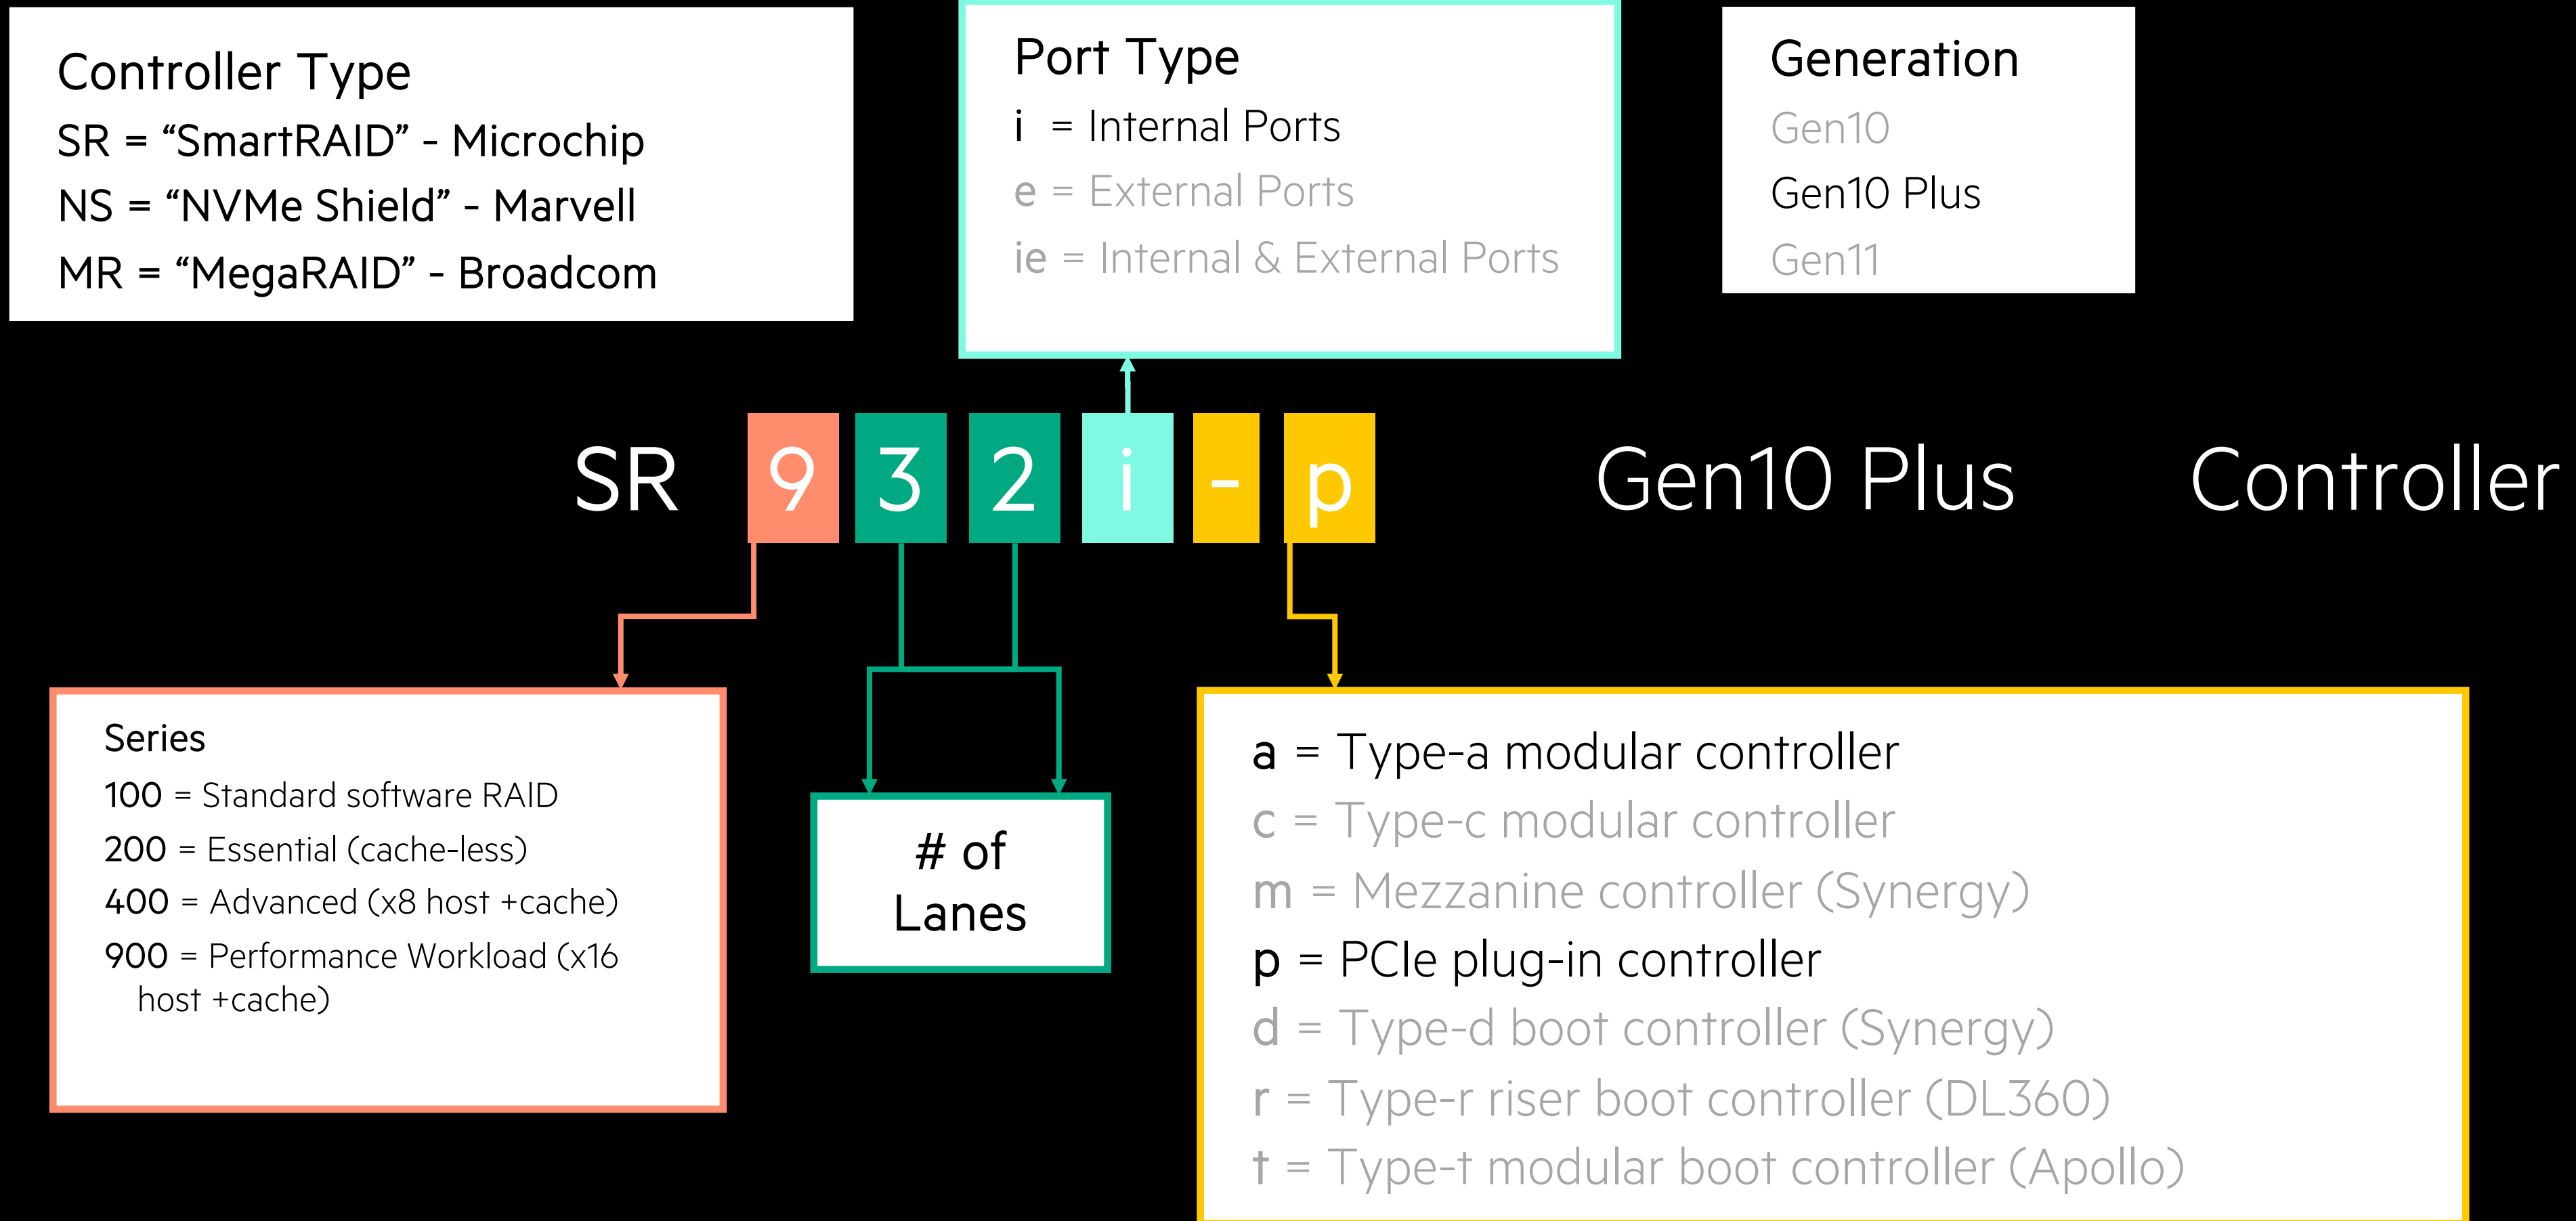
Controller Type
SR = “SmartRAID” - Microchip
NS = “NVMe Shield” - Marvell
MR = “MegaRAID” - Broadcom

Port Type
i = Internal Ports
e = External Ports
ie = Internal & External Ports

Generation
Gen10
Gen10 Plus
Gen11

SR 9 3 2 i - p Gen10 Plus Controller

Series
100 = Standard software RAID
200 = Essential (cache-less)
400 = Advanced (x8 host +cache)
900 = Performance Workload (x16 host +cache)

# of Lanes

a = Type-a modular controller
c = Type-c modular controller
m = Mezzanine controller (Synergy)
p = PCIe plug-in controller
d = Type-d boot controller (Synergy)
r = Type-r riser boot controller (DL360)
t = Type-t modular boot controller (Apollo)